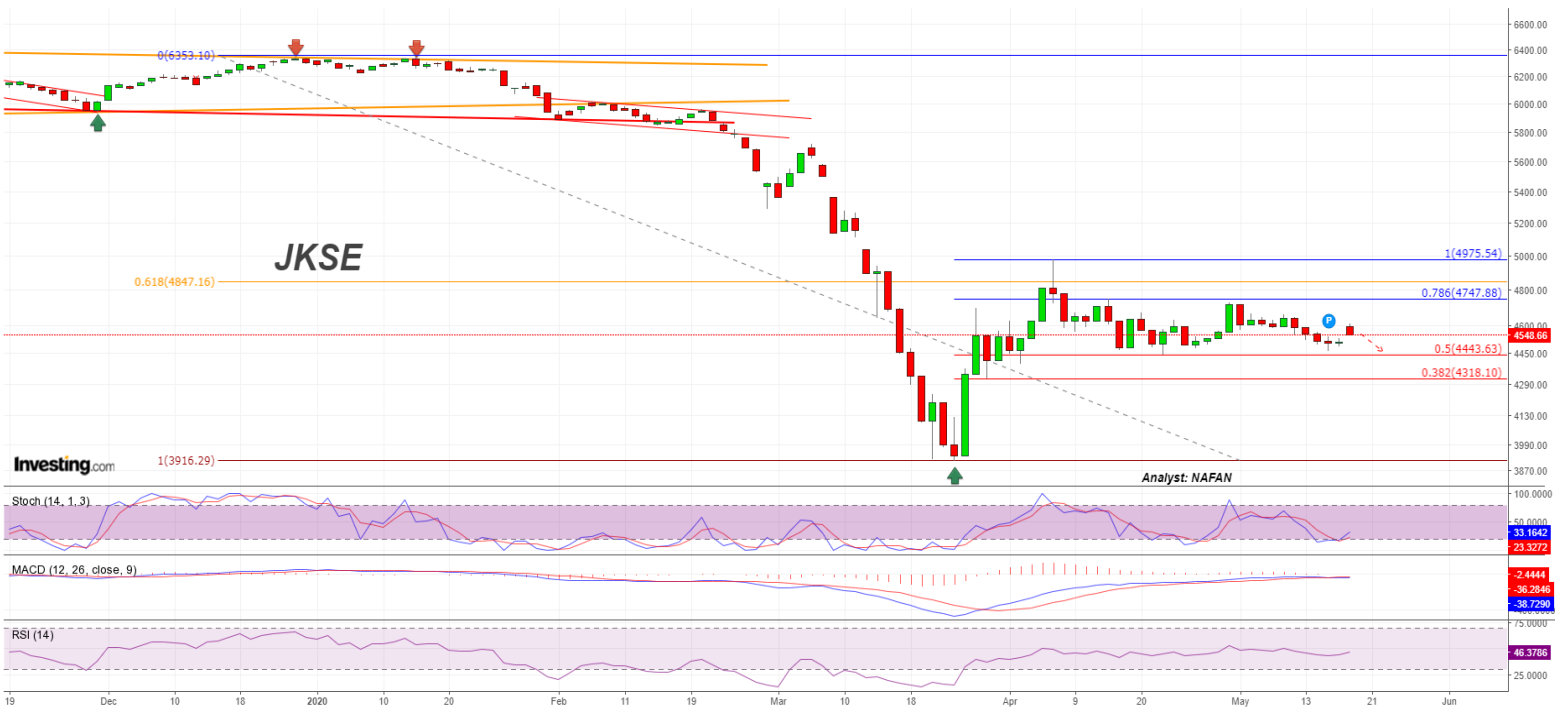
JKSE

0(6353.10)

0.618(4847.16)

1(4975.54)

0.786(4747.88)

0.5(4443.63)

0.382(4318.10)

1(3916.29)

Investing.com

Analyst: NAFAN

6600.00
6400.00
6200.00
6000.00
5800.00
5600.00
5400.00
5200.00
5000.00
4800.00
4600.00
4548.66
4450.00
4290.00
4130.00
3990.00
3870.00

Stoch (14, 1, 3)
100.0000
50.0000
33.1642
23.3272

MACD (12, 26, close, 9)
-2.4444
-36.2846
-38.7290

RSI (14)
75.0000
46.3786
25.0000

19 Dec 10 18 2020 10 20 Feb 11 19 Mar 10 18 Apr 9 20 May 13 21 Jun